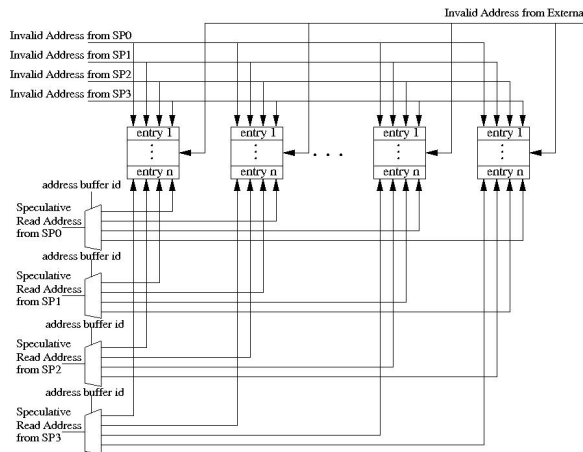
Invalid Address from Externa

Invalid Address from SP0

Invalid Address from SP1

Invalid Address from SP2

Invalid Address from SP3

entry 1
:
entry n

entry 1
:
entry n

. . .

entry 1
:
entry n

entry 1
:
entry n

address buffer id

Speculative Read Address from SP0

address buffer id

Speculative Read Address from SP1

address buffer id

Speculative Read Address from SP2

address buffer id

Speculative Read Address from SP3